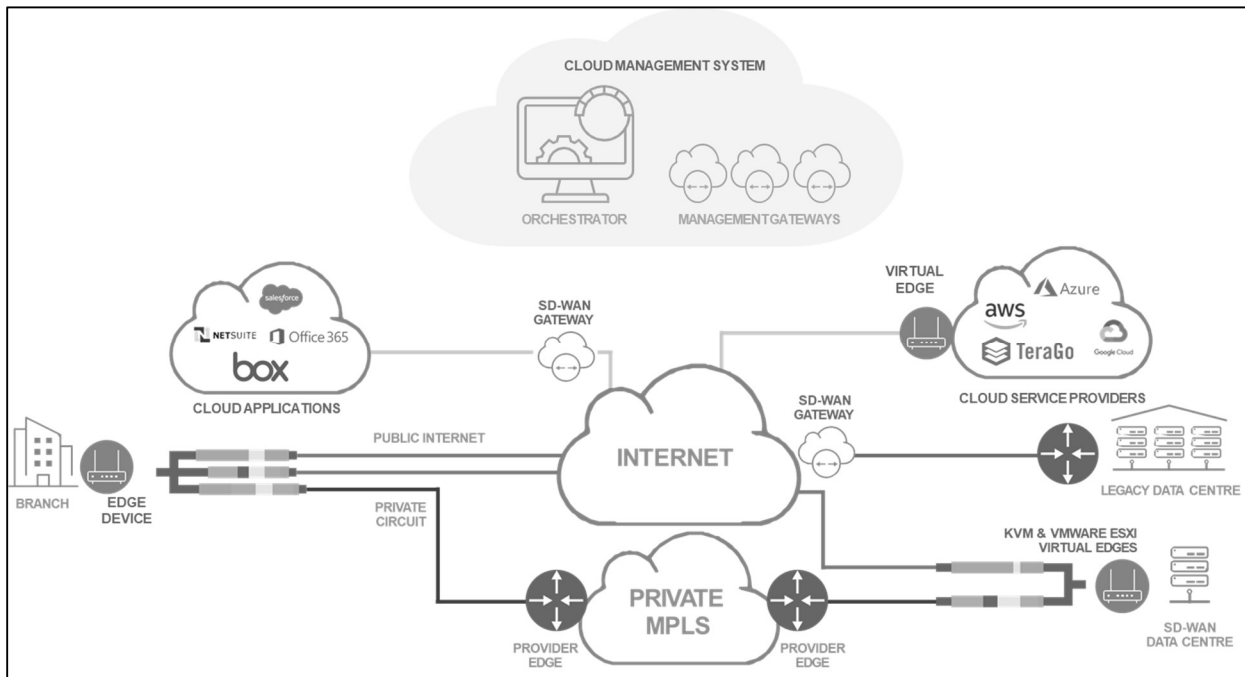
CLOUD MANAGEMENT SYSTEM

ORCHESTRATOR

MANAGEMENT GATEWAYS

salesforce

NETSUITE

Office 365

box

CLOUD APPLICATIONS

SD-WAN GATEWAY

VIRTUAL EDGE

Azure

aws

TeraGo

Google Cloud

CLOUD SERVICE PROVIDERS

SD-WAN GATEWAY

PUBLIC INTERNET

INTERNET

BRANCH

EDGE DEVICE

LEGACY DATA CENTRE

PRIVATE CIRCUIT

KVM & VMWARE ESXI VIRTUAL EDGES

PRIVATE MPLS

PROVIDER EDGE

PROVIDER EDGE

SD-WAN DATA CENTRE